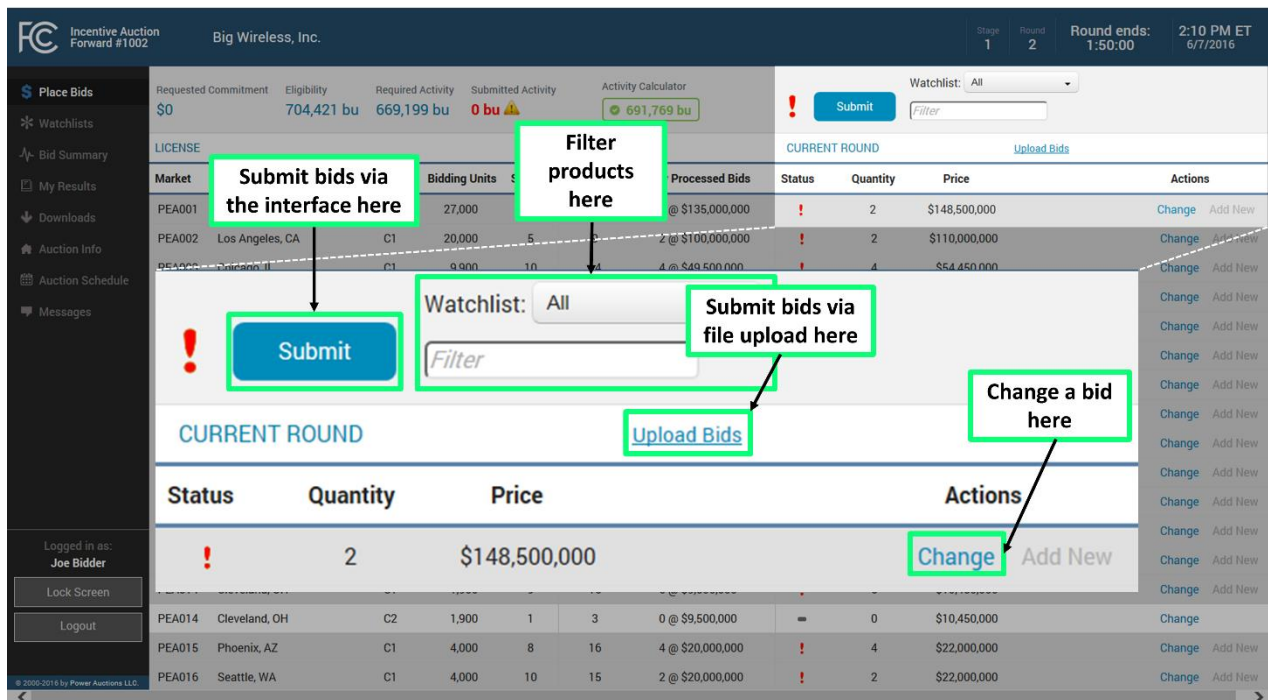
FCC Incentive Auction Forward #1002

Big Wireless, Inc.

Stage 1 Round 2 Round ends: 1:50:00 2:10 PM ET 6/7/2016

Place Bids
Watchlists
Bid Summary
My Results
Downloads
Auction Info
Auction Schedule
Messages

Requested Commitment $0
Eligibility 704,421 bu
Required Activity 669,199 bu
Submitted Activity 0 bu
Activity Calculator 691,769 bu

Submit
Watchlist: All
Filter

LICENSE
CURRENT ROUND
Upload Bids

| Market | | | Bidding Units | | | Processed Bids | Status | Quantity | Price | Actions |
|---|---|---|---|---|---|---|---|---|---|---|
| PEA001 | | | 27,000 | | | @ $135,000,000 | ! | 2 | $148,500,000 | Change Add New |
| PEA002 | Los Angeles, CA | C1 | 20,000 | 5 | | 2 @ $100,000,000 | ! | 2 | $110,000,000 | Change Add New |
| PEA014 | Cleveland, OH | C2 | 1,900 | 1 | 3 | 0 @ $9,500,000 | - | 0 | $10,450,000 | Change |
| PEA015 | Phoenix, AZ | C1 | 4,000 | 8 | 16 | 4 @ $20,000,000 | ! | 4 | $22,000,000 | Change Add New |
| PEA016 | Seattle, WA | C1 | 4,000 | 10 | 15 | 2 @ $20,000,000 | ! | 2 | $22,000,000 | Change Add New |

Submit bids via the interface here

Filter products here

Submit bids via file upload here

Change a bid here

Watchlist: All
Filter
Submit
CURRENT ROUND
Upload Bids

| Status | Quantity | Price | Actions |
|---|---|---|---|
| ! | 2 | $148,500,000 | Change Add New |

Logged in as: Joe Bidder
Lock Screen
Logout

© 2000-2016 by Power Auctions LLC.